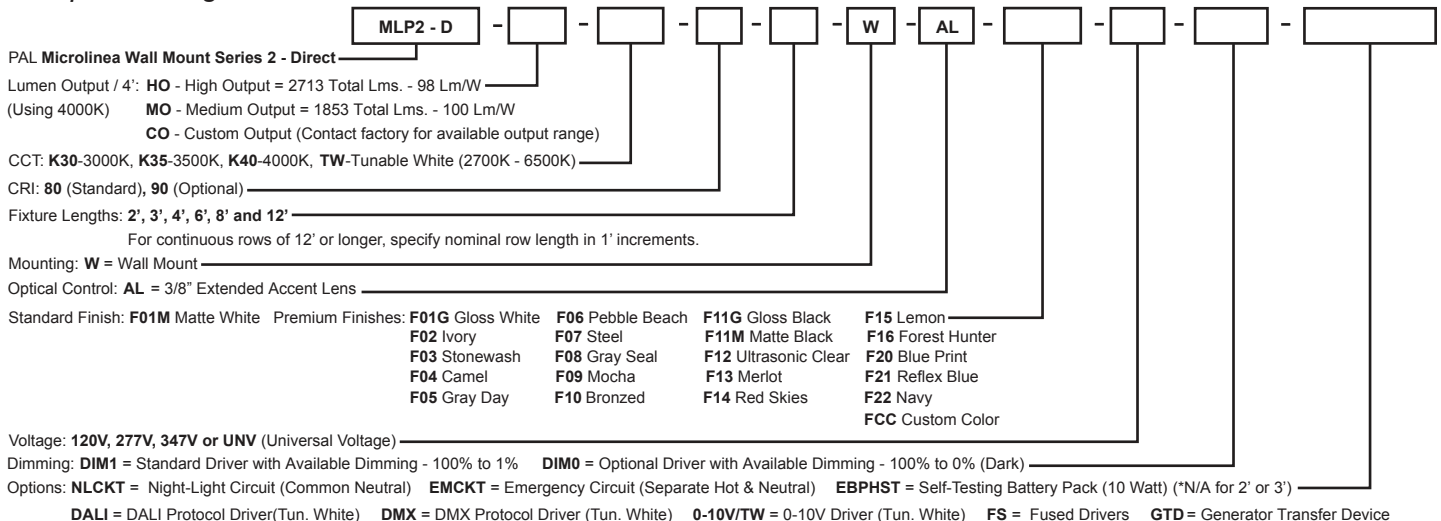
MLP2 - D - - - - - W - AL - - - -

PAL Microlinea Wall Mount Series 2 - Direct

Lumen Output / 4': HO - High Output = 2713 Total Lms. - 98 Lm/W
(Using 4000K) MO - Medium Output = 1853 Total Lms. - 100 Lm/W
CO - Custom Output (Contact factory for available output range)

CCT: K30-3000K, K35-3500K, K40-4000K, TW-Tunable White (2700K - 6500K)

CRI: 80 (Standard), 90 (Optional)

Fixture Lengths: 2', 3', 4', 6', 8' and 12'
For continuous rows of 12' or longer, specify nominal row length in 1' increments.

Mounting: W = Wall Mount

Optical Control: AL = 3/8" Extended Accent Lens

Standard Finish: F01M Matte White Premium Finishes: F01G Gloss White F02 Ivory F03 Stonewash F04 Camel F05 Gray Day F06 Pebble Beach F07 Steel F08 Gray Seal F09 Mocha F10 Bronzed F11G Gloss Black F11M Matte Black F12 Ultrasonic Clear F13 Merlot F14 Red Skies F15 Lemon F16 Forest Hunter F20 Blue Print F21 Reflex Blue F22 Navy FCC Custom Color

Voltage: 120V, 277V, 347V or UNV (Universal Voltage)

Dimming: DIM1 = Standard Driver with Available Dimming - 100% to 1% DIM0 = Optional Driver with Available Dimming - 100% to 0% (Dark)

Options: NLCKT = Night-Light Circuit (Common Neutral) EMCKT = Emergency Circuit (Separate Hot & Neutral) EBPHST = Self-Testing Battery Pack (10 Watt) (*N/A for 2' or 3')
DALI = DALI Protocol Driver(Tun. White) DMX = DMX Protocol Driver (Tun. White) 0-10V/TW = 0-10V Driver (Tun. White) FS = Fused Drivers GTD = Generator Transfer Device